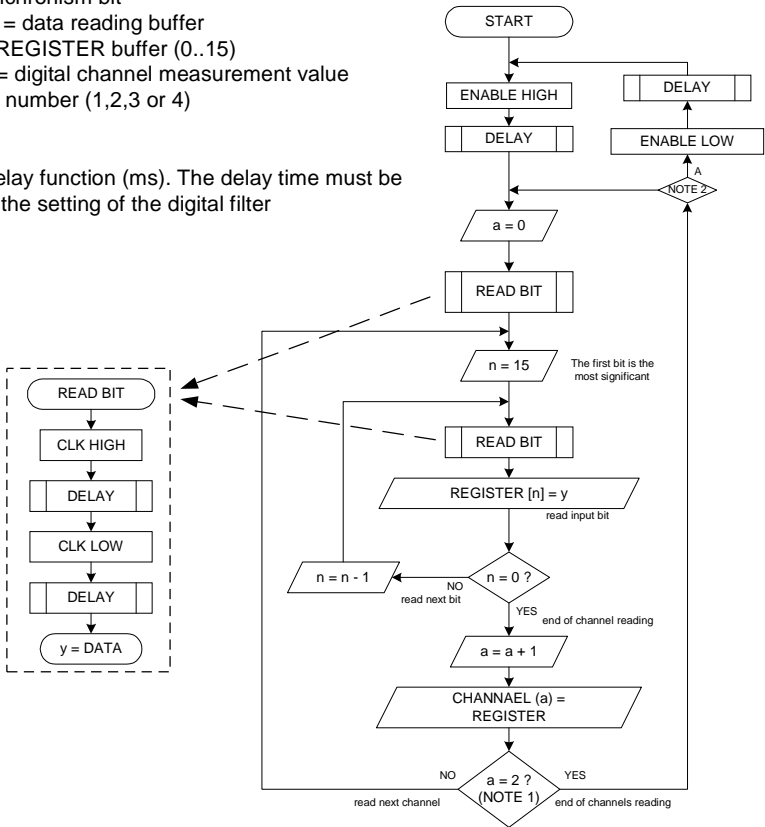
nchronism bit
= data reading buffer
REGISTER buffer (0..15)
= digital channel measurement value
number (1,2,3 or 4)

elay function (ms). The delay time must be
the setting of the digital filter

START
DELAY
ENABLE HIGH
DELAY
ENABLE LOW
A
NOTE 2
a = 0
READ BIT
n = 15
The first bit is the most significant
READ BIT
CLK HIGH
DELAY
CLK LOW
DELAY
y = DATA
READ BIT
REGISTER [n] = y
read input bit
n = n - 1
NO
read next bit
n = 0 ?
YES
end of channel reading
a = a + 1
CHANNAEL (a) = REGISTER
NO
read next channel
a = 2 ? (NOTE 1)
YES
end of channels reading